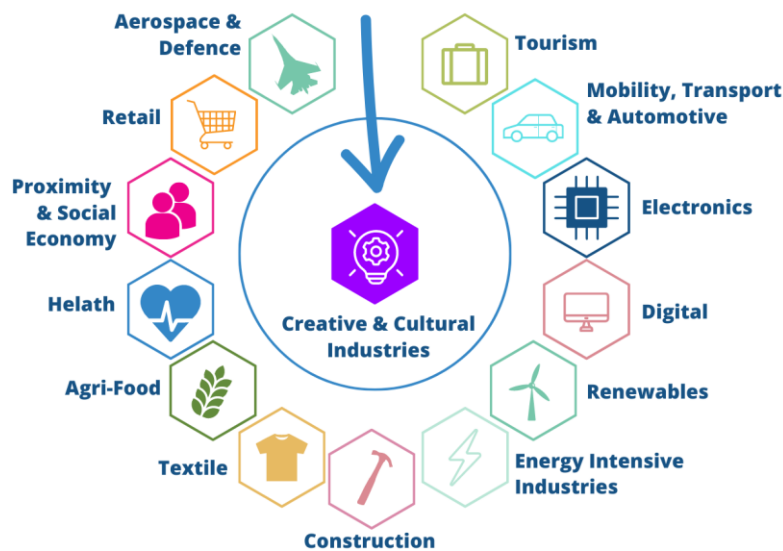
Aerospace & Defence

Tourism

Retail

Mobility, Transport & Automotive

Proximity & Social Economy

Electronics

Helath

Creative & Cultural Industries

Digital

Agri-Food

Renewables

Textile

Energy Intensive Industries

Construction